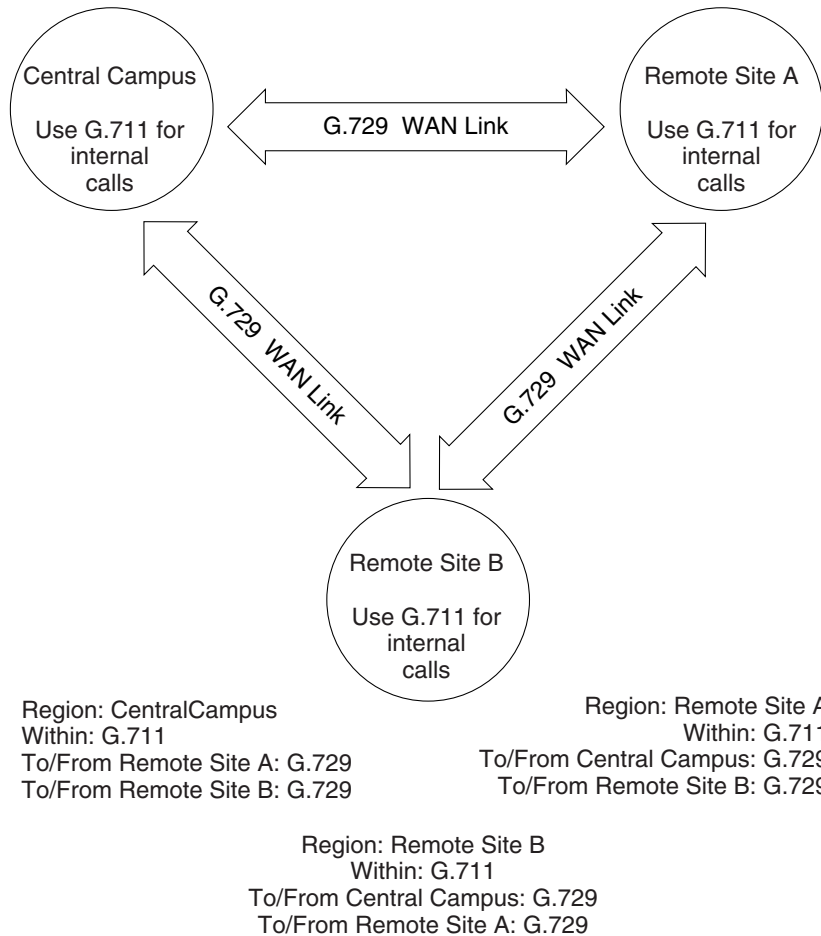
Central Campus

Use G.711 for internal calls

G.729 WAN Link

Remote Site A

Use G.711 for internal calls

G.729 WAN Link

G.729 WAN Link

Remote Site B

Use G.711 for internal calls

Region: CentralCampus
Within: G.711
To/From Remote Site A: G.729
To/From Remote Site B: G.729

Region: Remote Site A
Within: G.711
To/From Central Campus: G.729
To/From Remote Site B: G.729

Region: Remote Site B
Within: G.711
To/From Central Campus: G.729
To/From Remote Site A: G.729